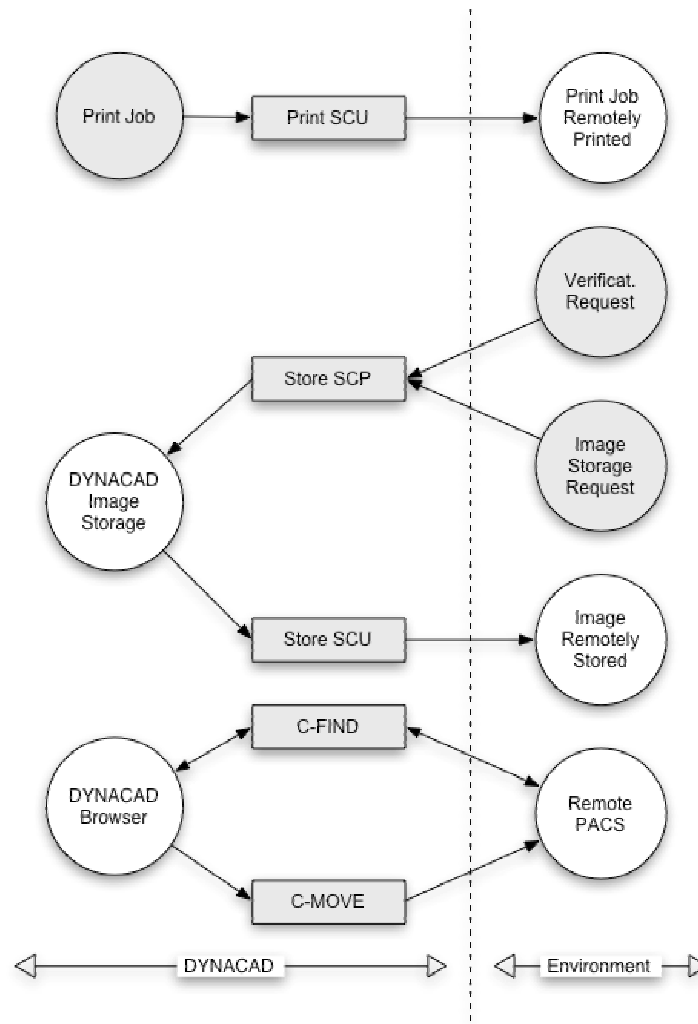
Print Job

Print SCU

Print Job Remotely Printed

Verificat. Request

Store SCP

Image Storage Request

DYNACAD Image Storage

Store SCU

Image Remotely Stored

C-FIND

DYNACAD Browser

Remote PACS

C-MOVE

DYNACAD

Environment